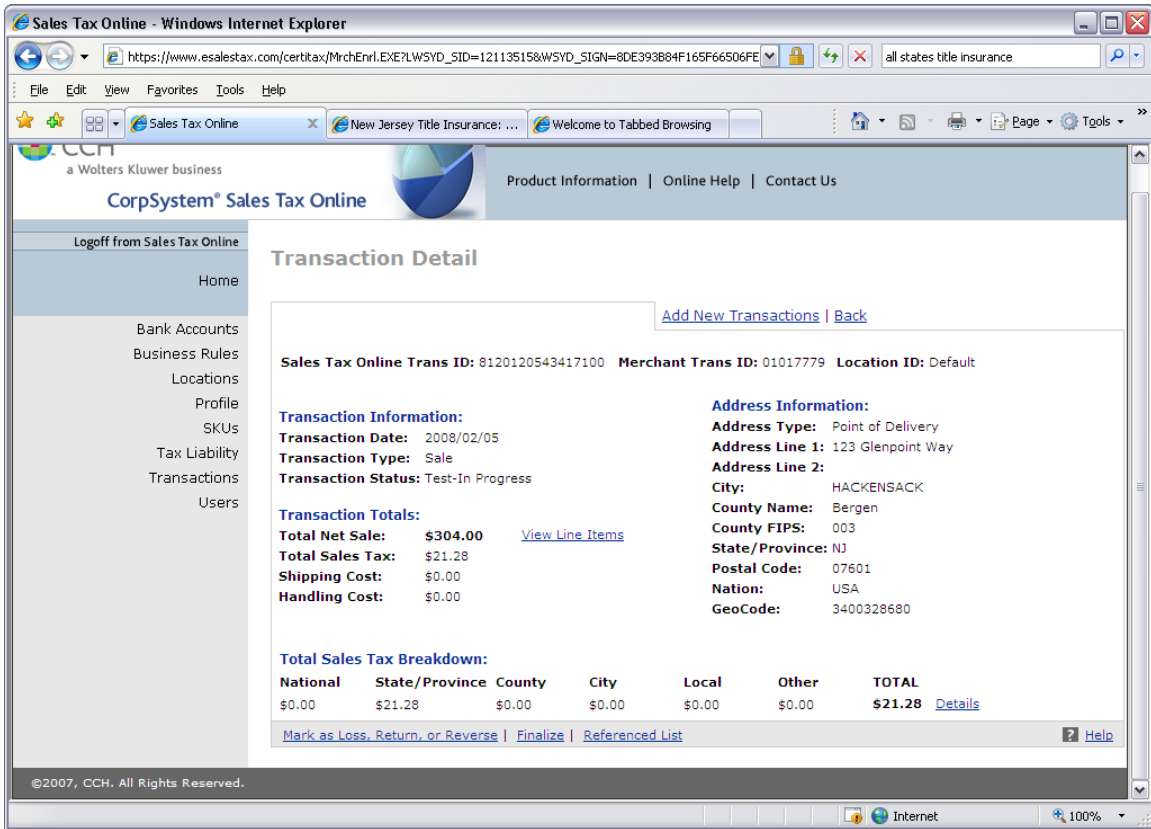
Sales Tax Online - Windows Internet Explorer

https://www.esalestax.com/certitax/MrchEnrl.EXE?LWSYD_SID=12113515&WSYD_SIGN=8DE393B84F165F66506FE

all states title insurance

File Edit View Favorites Tools Help

Sales Tax Online | New Jersey Title Insurance: ... | Welcome to Tabbed Browsing

Page Tools

CCH
a Wolters Kluwer business
CorpSystem® Sales Tax Online

Product Information | Online Help | Contact Us

Logoff from Sales Tax Online

Home

Bank Accounts
Business Rules
Locations
Profile
SKUs
Tax Liability
Transactions
Users

Transaction Detail

Add New Transactions | Back

**Sales Tax Online Trans ID:** 812012054317100 **Merchant Trans ID:** 01017779 **Location ID:** Default

**Transaction Information:**
**Transaction Date:** 2008/02/05
**Transaction Type:** Sale
**Transaction Status:** Test-In Progress

**Transaction Totals:**
**Total Net Sale:** $304.00 View Line Items
**Total Sales Tax:** $21.28
**Shipping Cost:** $0.00
**Handling Cost:** $0.00

**Address Information:**
**Address Type:** Point of Delivery
**Address Line 1:** 123 Glenpoint Way
**Address Line 2:**
**City:** HACKENSACK
**County Name:** Bergen
**County FIPS:** 003
**State/Province:** NJ
**Postal Code:** 07601
**Nation:** USA
**GeoCode:** 3400328680

**Total Sales Tax Breakdown:**

| National | State/Province | County | City | Local | Other | TOTAL | |
|---|---|---|---|---|---|---|---|
| $0.00 | $21.28 | $0.00 | $0.00 | $0.00 | $0.00 | $21.28 | Details |

Mark as Loss, Return, or Reverse | Finalize | Referenced List

Help

©2007, CCH. All Rights Reserved.

Internet
100%